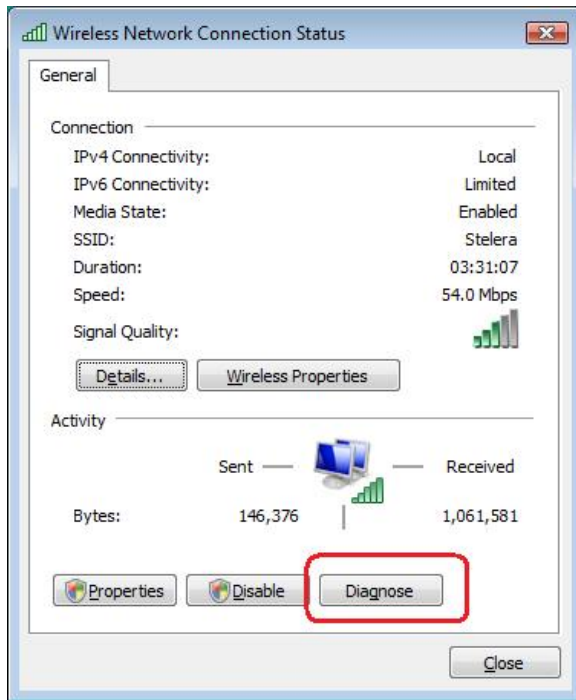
Wireless Network Connection Status

General

Connection

| | |
|---|---|
| IPv4 Connectivity: | Local |
| IPv6 Connectivity: | Limited |
| Media State: | Enabled |
| SSID: | Stelera |
| Duration: | 03:31:07 |
| Speed: | 54.0 Mbps |
| Signal Quality: | |

Details... Wireless Properties

Activity

Sent — — Received

Bytes: 146,376 1,061,581

Properties Disable Diagnose

Close